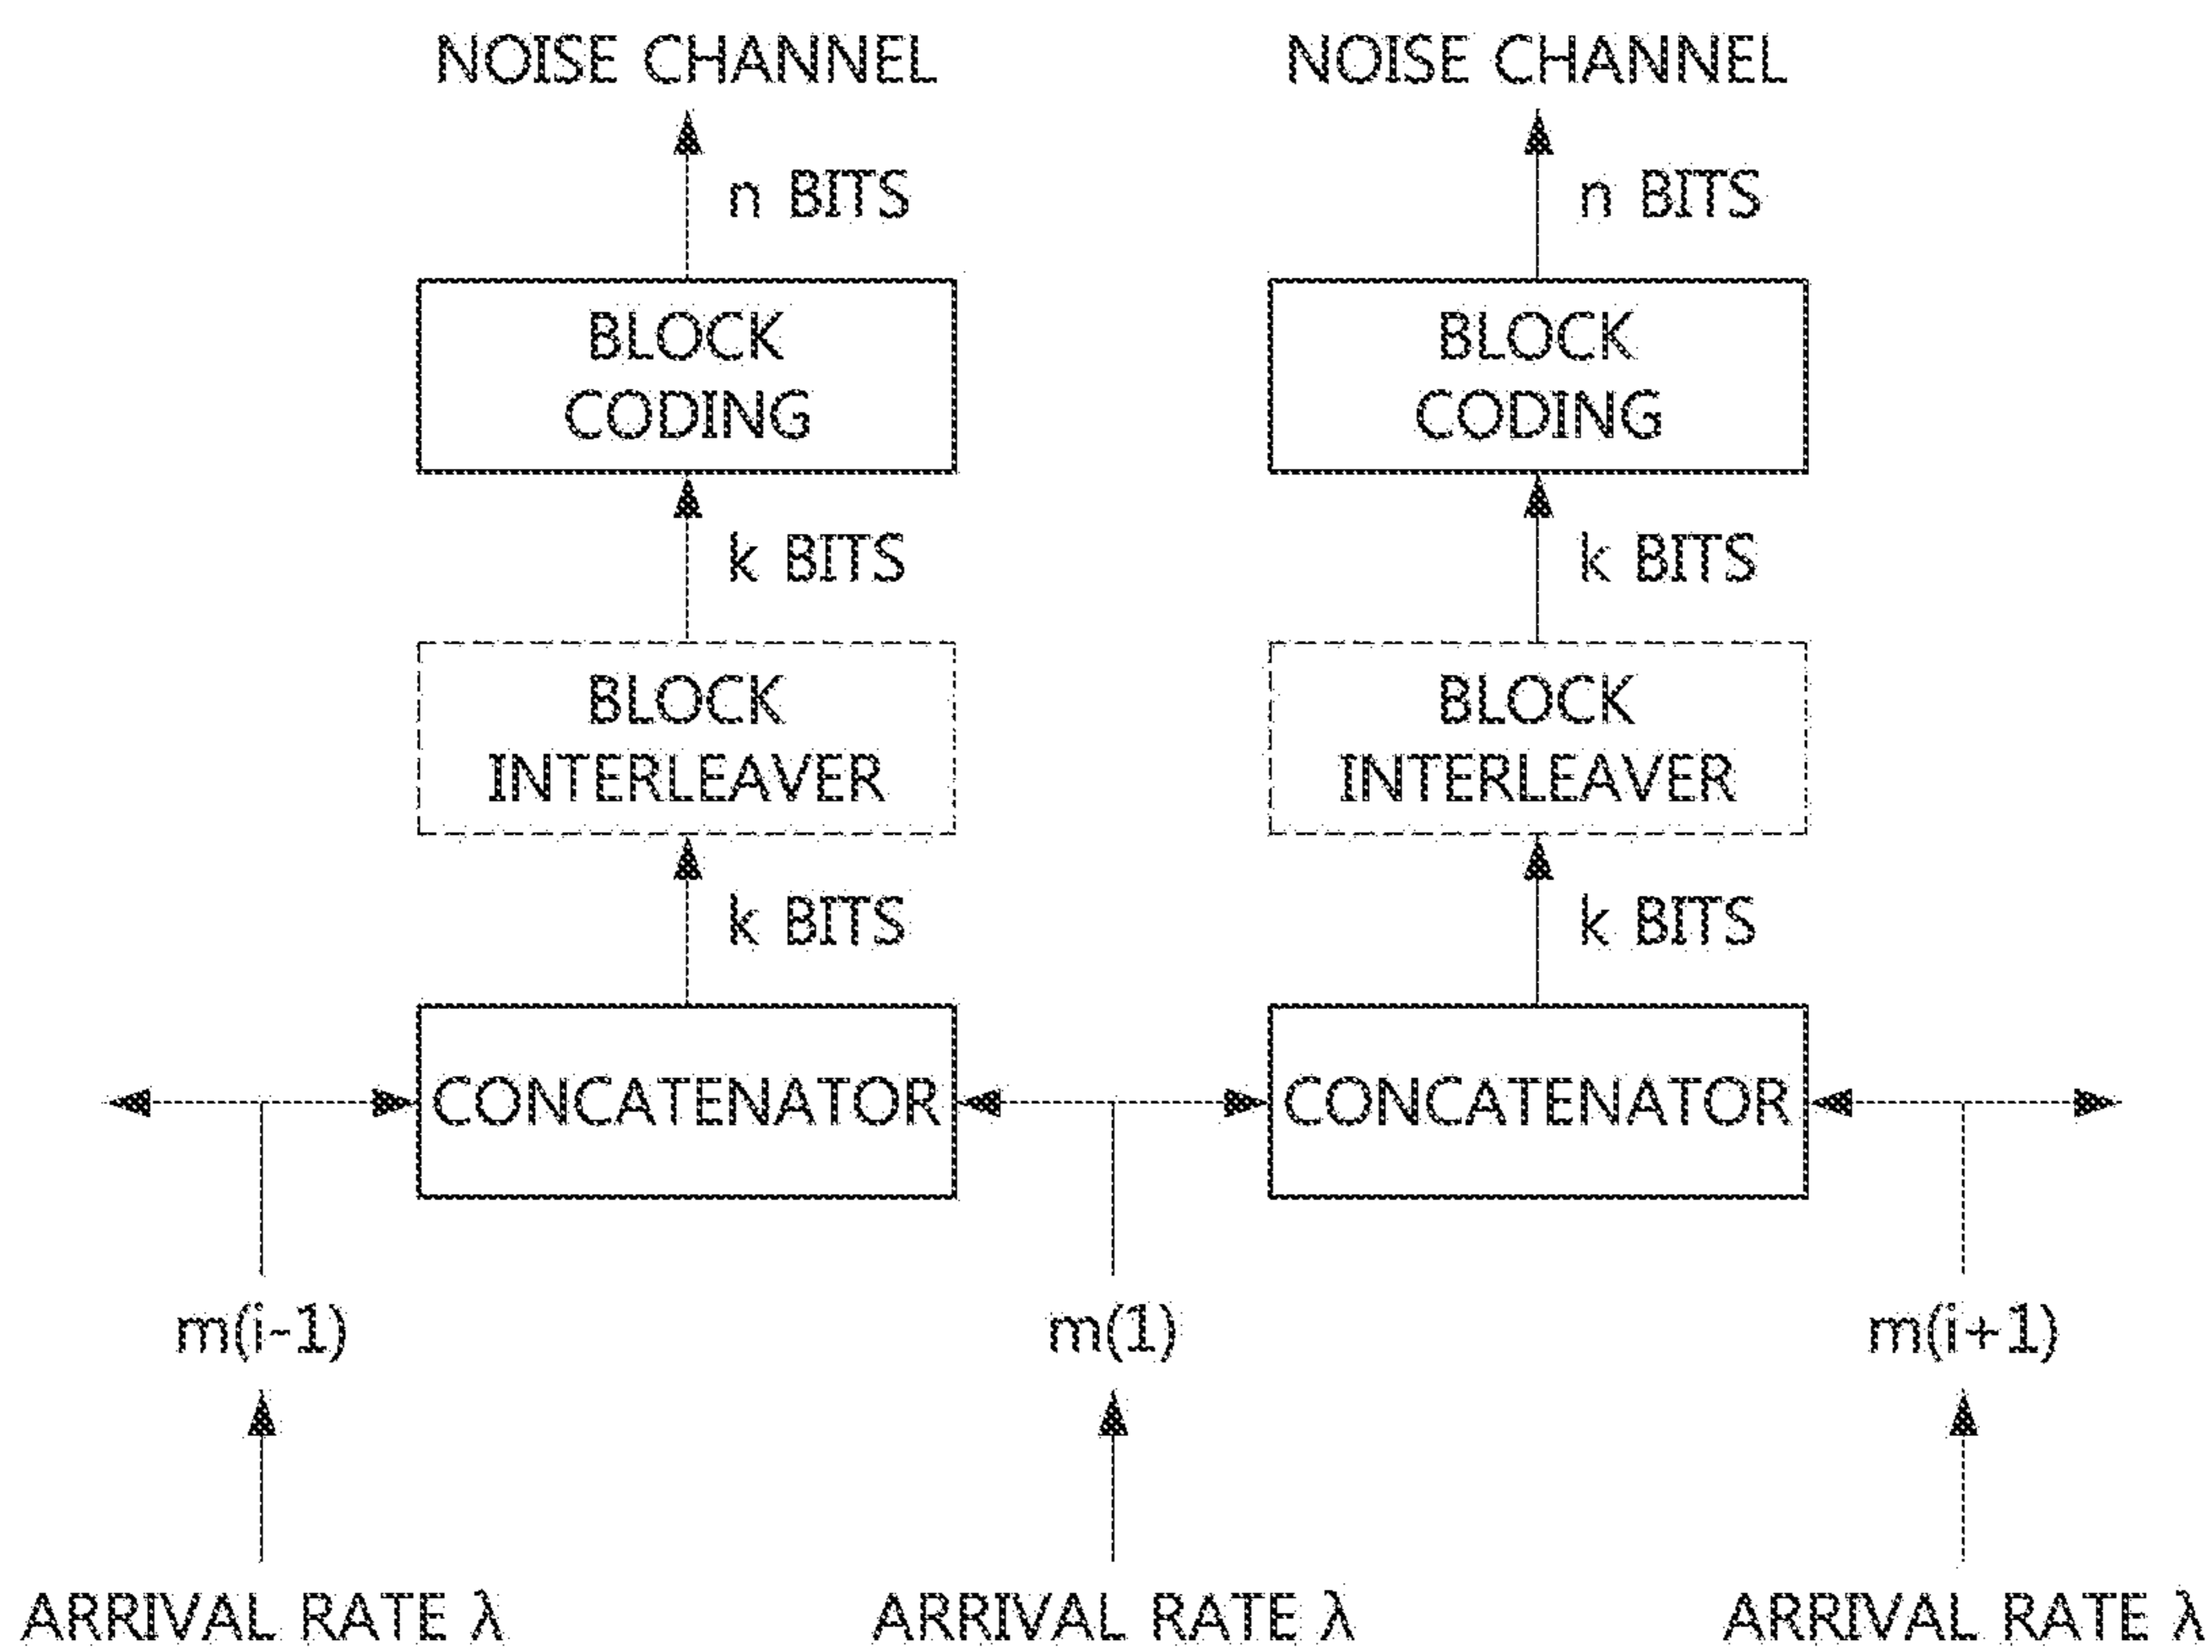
NOISE CHANNEL

n BITS

BLOCK CODING

k BITS

BLOCK INTERLEAVER

k BITS

CONCATENATOR

NOISE CHANNEL

n BITS

BLOCK CODING

k BITS

BLOCK INTERLEAVER

k BITS

CONCATENATOR

m(i-1)

ARRIVAL RATE λ

m(1)

ARRIVAL RATE λ

m(i+1)

ARRIVAL RATE λ